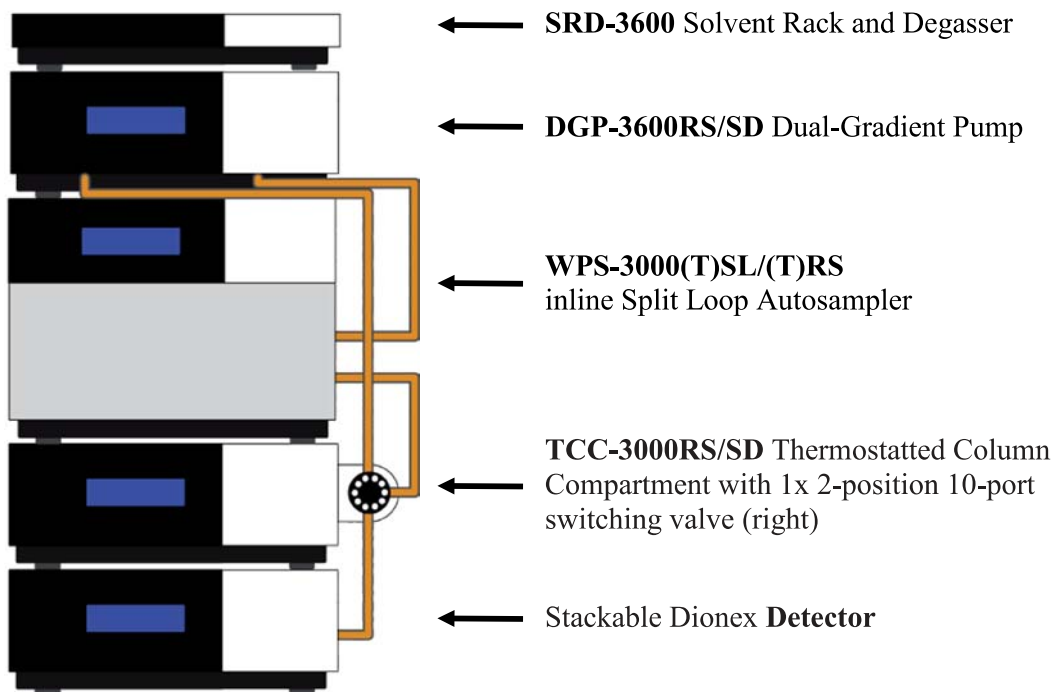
SRD-3600 Solvent Rack and Degasser

DGP-3600RS/SD Dual-Gradient Pump

WPS-3000(T)SL/(T)RS
inline Split Loop Autosampler

TCC-3000RS/SD Thermostatted Column Compartment with 1x 2-position 10-port switching valve (right)

Stackable Dionex Detector